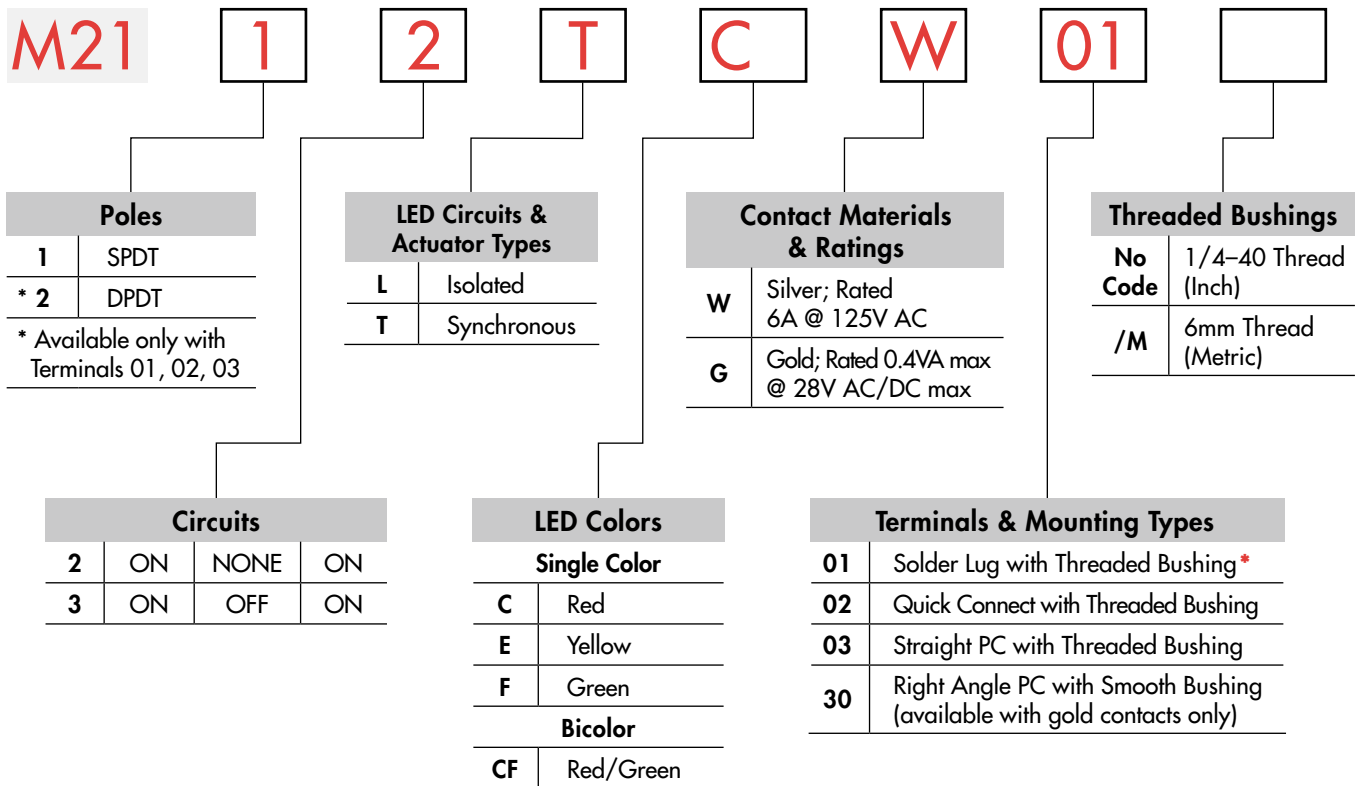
M21 1 2 T C W 01

Poles

| | |
|---|---|
| 1 | SPDT |
| * 2 | DPDT |

* Available only with Terminals 01, 02, 03

LED Circuits & Actuator Types

| | |
|---|---|
| L | Isolated |
| T | Synchronous |

Contact Materials & Ratings

| | |
|---|---|
| W | Silver; Rated 6A @ 125V AC |
| G | Gold; Rated 0.4VA max @ 28V AC/DC max |

Threaded Bushings

| | |
|---|---|
| No Code | 1/4–40 Thread (Inch) |
| /M | 6mm Thread (Metric) |

Circuits

| | | | |
|---|---|---|---|
| 2 | ON | NONE | ON |
| 3 | ON | OFF | ON |

LED Colors

Single Color

| | |
|---|---|
| C | Red |
| E | Yellow |
| F | Green |

Bicolor

| | |
|---|---|
| CF | Red/Green |

Terminals & Mounting Types

| | |
|---|---|
| 01 | Solder Lug with Threaded Bushing* |
| 02 | Quick Connect with Threaded Bushing |
| 03 | Straight PC with Threaded Bushing |
| 30 | Right Angle PC with Smooth Bushing (available with gold contacts only) |